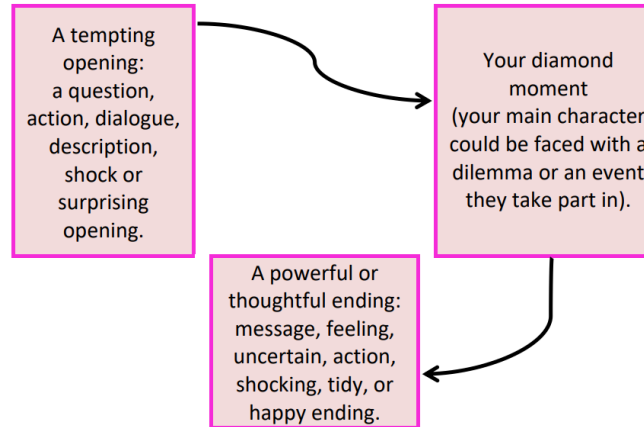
A tempting opening: a question, action, dialogue, description, shock or surprising opening.

Your diamond moment (your main character could be faced with a dilemma or an event they take part in).

A powerful or thoughtful ending: message, feeling, uncertain, action, shocking, tidy, or happy ending.